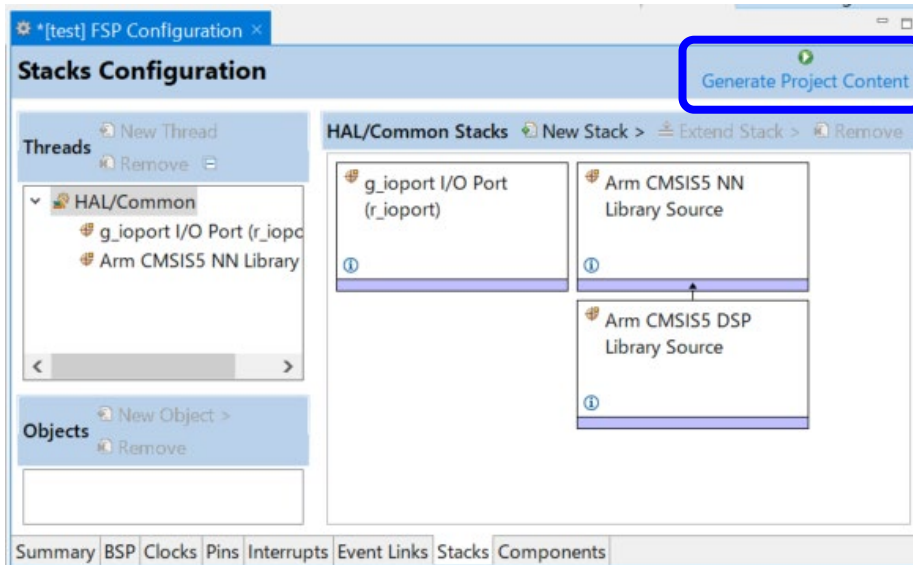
*[test] FSP Configuration ×

Stacks Configuration

Generate Project Content

Threads
New Thread
Remove

HAL/Common
g_ioport I/O Port (r_iopc
Arm CMSIS5 NN Library

Objects
New Object >
Remove

HAL/Common Stacks
New Stack >
Extend Stack >
Remove

g_ioport I/O Port (r_ioport)

Arm CMSIS5 NN Library Source

Arm CMSIS5 DSP Library Source

Summary BSP Clocks Pins Interrupts Event Links Stacks Components